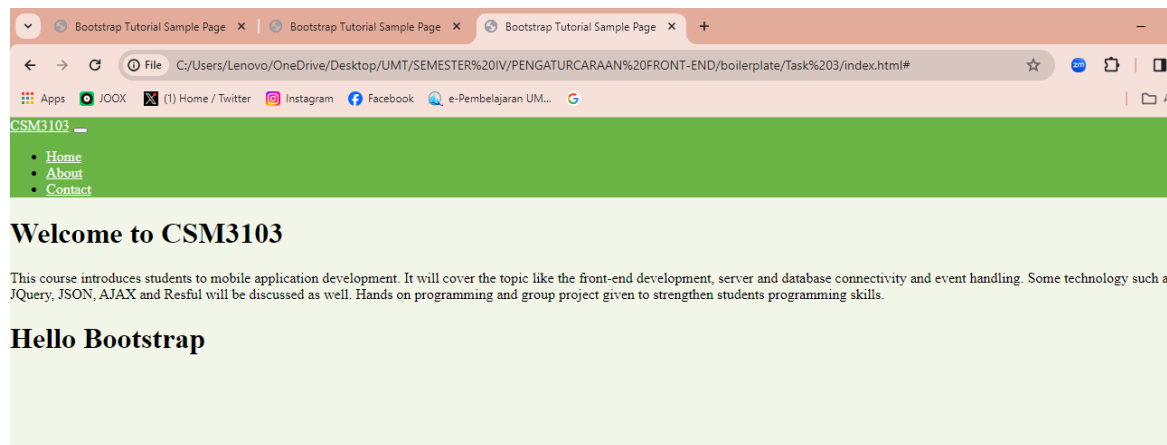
Bootstrap Tutorial Sample Page ×
Bootstrap Tutorial Sample Page ×
Bootstrap Tutorial Sample Page ×
+

File C:/Users/Lenovo/OneDrive/Desktop/UMT/SEMESTER%20IV/PENGATURCARAAN%20FRONT-END/boilerplate/Task%203/index.html#

Apps JOOX (1) Home / Twitter Instagram Facebook e-Pembelajaran UM... G

CSM3103

- Home
- About
- Contact

# Welcome to CSM3103

This course introduces students to mobile application development. It will cover the topic like the front-end development, server and database connectivity and event handling. Some technology such a JQuery, JSON, AJAX and Resful will be discussed as well. Hands on programming and group project given to strengthen students programming skills.

# Hello Bootstrap